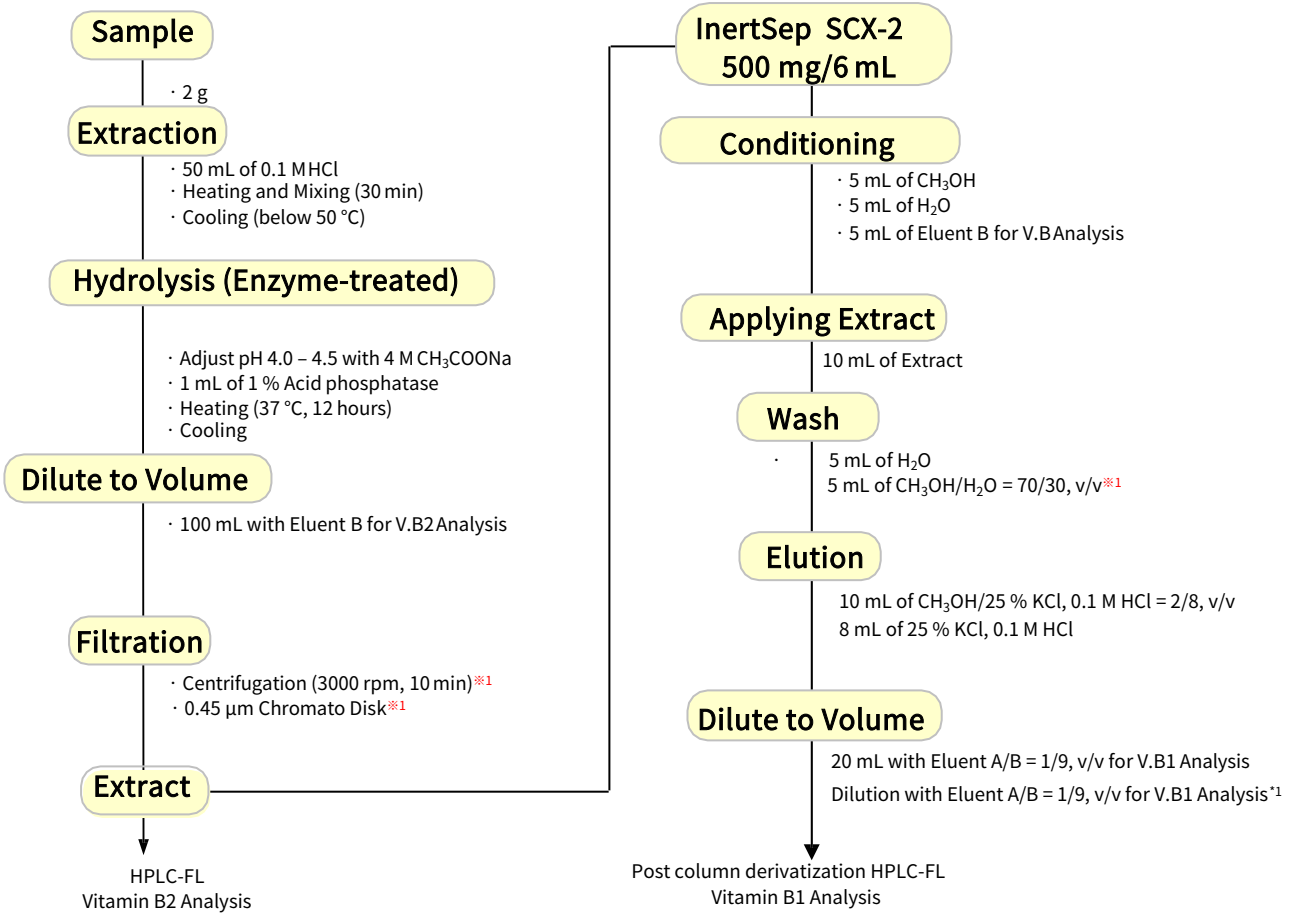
Sample

· 2 g

Extraction

· 50 mL of 0.1 M HCl
· Heating and Mixing (30 min)
· Cooling (below 50 °C)

Hydrolysis (Enzyme-treated)

· Adjust pH 4.0 – 4.5 with 4 M $CH_3COONa$
· 1 mL of 1 % Acid phosphatase
· Heating (37 °C, 12 hours)
· Cooling

Dilute to Volume

· 100 mL with Eluent B for V.B2 Analysis

Filtration

· Centrifugation (3000 rpm, 10 min)※1
· 0.45 µm Chromato Disk※1

Extract

HPLC-FL
Vitamin B2 Analysis

InertSep SCX-2
500 mg/6 mL

Conditioning

· 5 mL of $CH_3OH$
· 5 mL of $H_2O$
· 5 mL of Eluent B for V.B Analysis

Applying Extract

10 mL of Extract

Wash

·
5 mL of $H_2O$
5 mL of $CH_3OH/H_2O$ = 70/30, v/v※1

Elution

10 mL of $CH_3OH$/25 % KCl, 0.1 M HCl = 2/8, v/v
8 mL of 25 % KCl, 0.1 M HCl

Dilute to Volume

20 mL with Eluent A/B = 1/9, v/v for V.B1 Analysis
Dilution with Eluent A/B = 1/9, v/v for V.B1 Analysis*1

Post column derivatization HPLC-FL
Vitamin B1 Analysis